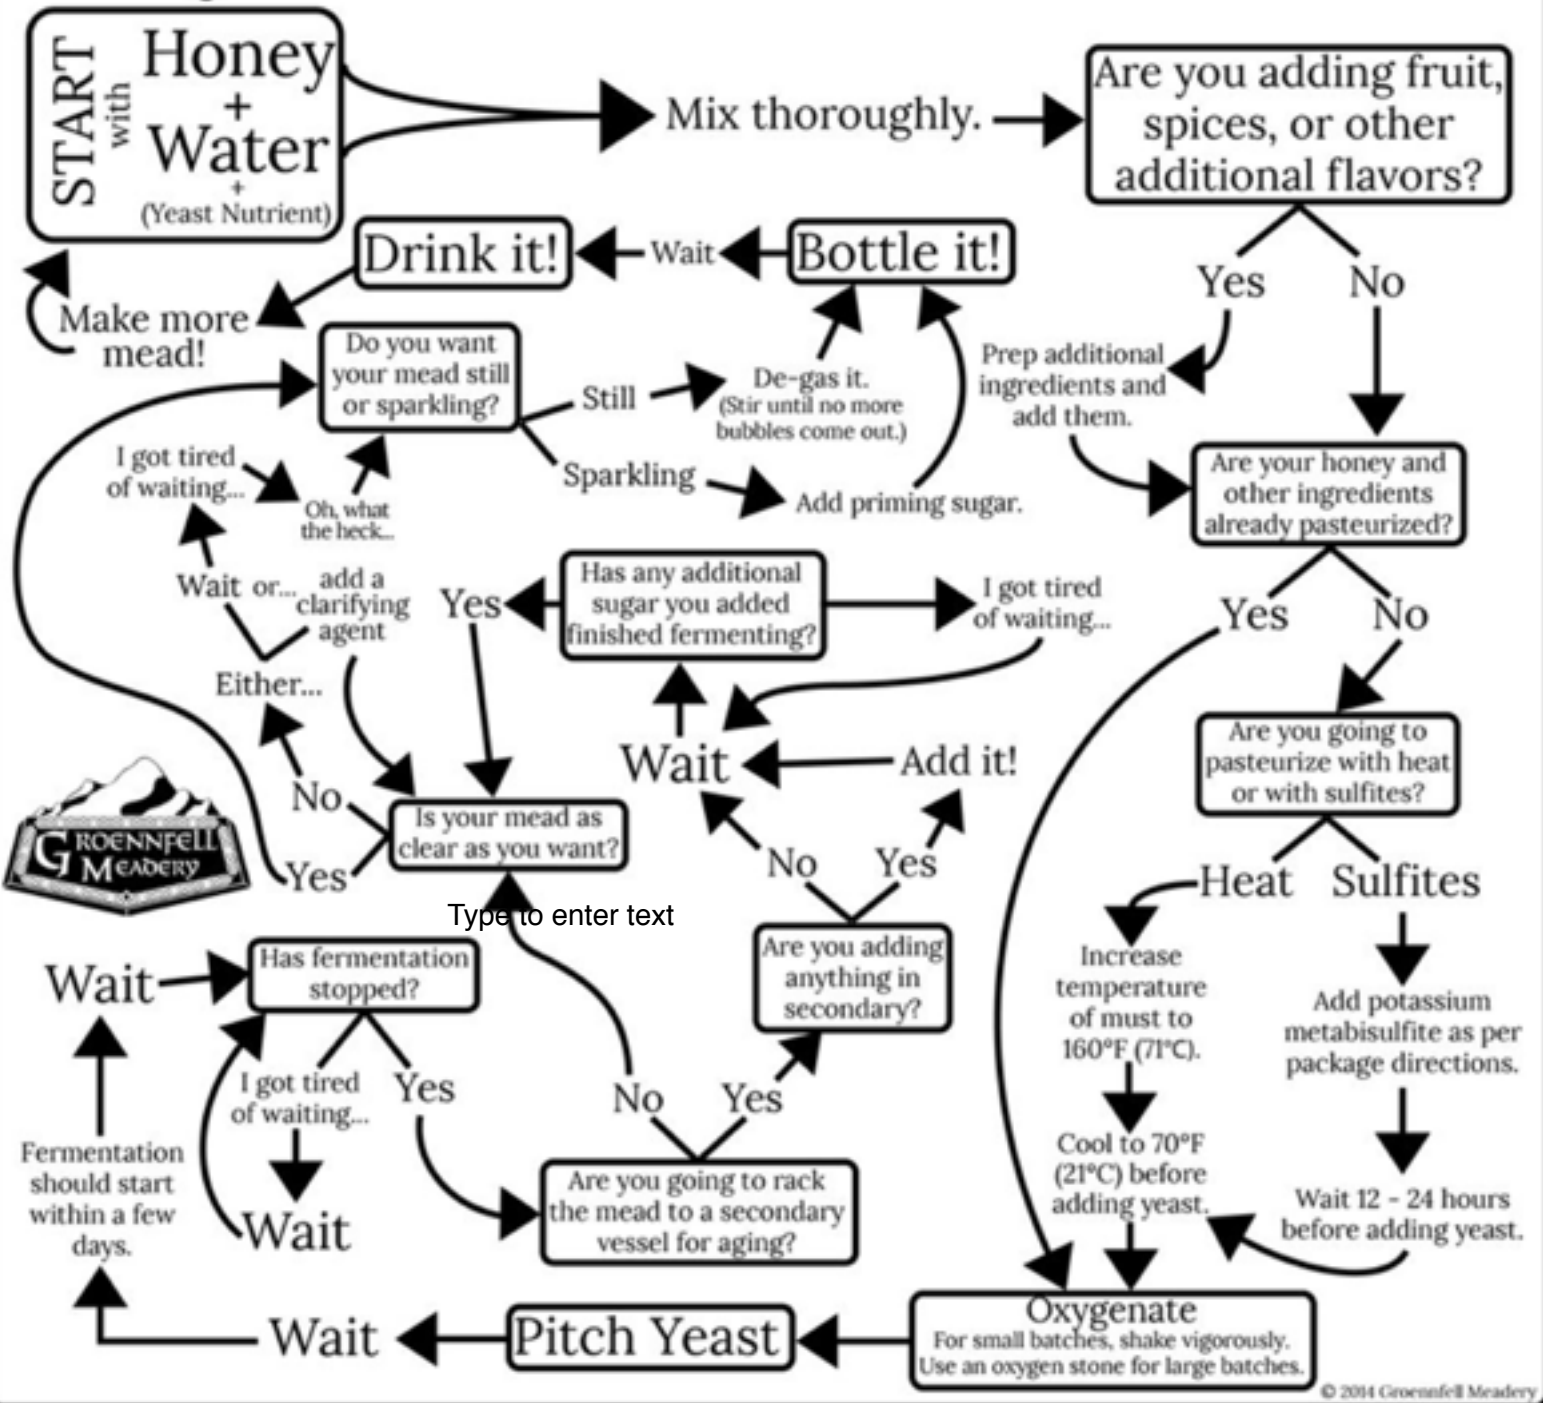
START with Honey + Water + (Yeast Nutrient)

Mix thoroughly.

Are you adding fruit, spices, or other additional flavors?

Yes

No

Prep additional ingredients and add them.

Are your honey and other ingredients already pasteurized?

Yes

No

Are you going to pasteurize with heat or with sulfites?

Heat

Sulfites

Increase temperature of must to 160°F (71°C).

Cool to 70°F (21°C) before adding yeast.

Add potassium metabisulfite as per package directions.

Wait 12 - 24 hours before adding yeast.

Oxygenate
For small batches, shake vigorously. Use an oxygen stone for large batches.

Pitch Yeast

Wait

Fermentation should start within a few days.

Wait

Has fermentation stopped?

I got tired of waiting...

Wait

Yes

Are you going to rack the mead to a secondary vessel for aging?

No

Yes

Are you adding anything in secondary?

No

Yes

Add it!

Wait

Has any additional sugar you added finished fermenting?

I got tired of waiting...

Yes

Is your mead as clear as you want?

Type to enter text

No

Yes

Either...

Wait

or...

add a clarifying agent

I got tired of waiting...

Oh, what the heck...

Do you want your mead still or sparkling?

Still

De-gas it. (Stir until no more bubbles come out.)

Sparkling

Add priming sugar.

Bottle it!

Wait

Drink it!

Make more mead!

GROENNFELL MEADERY

© 2014 Groennfell Meadery